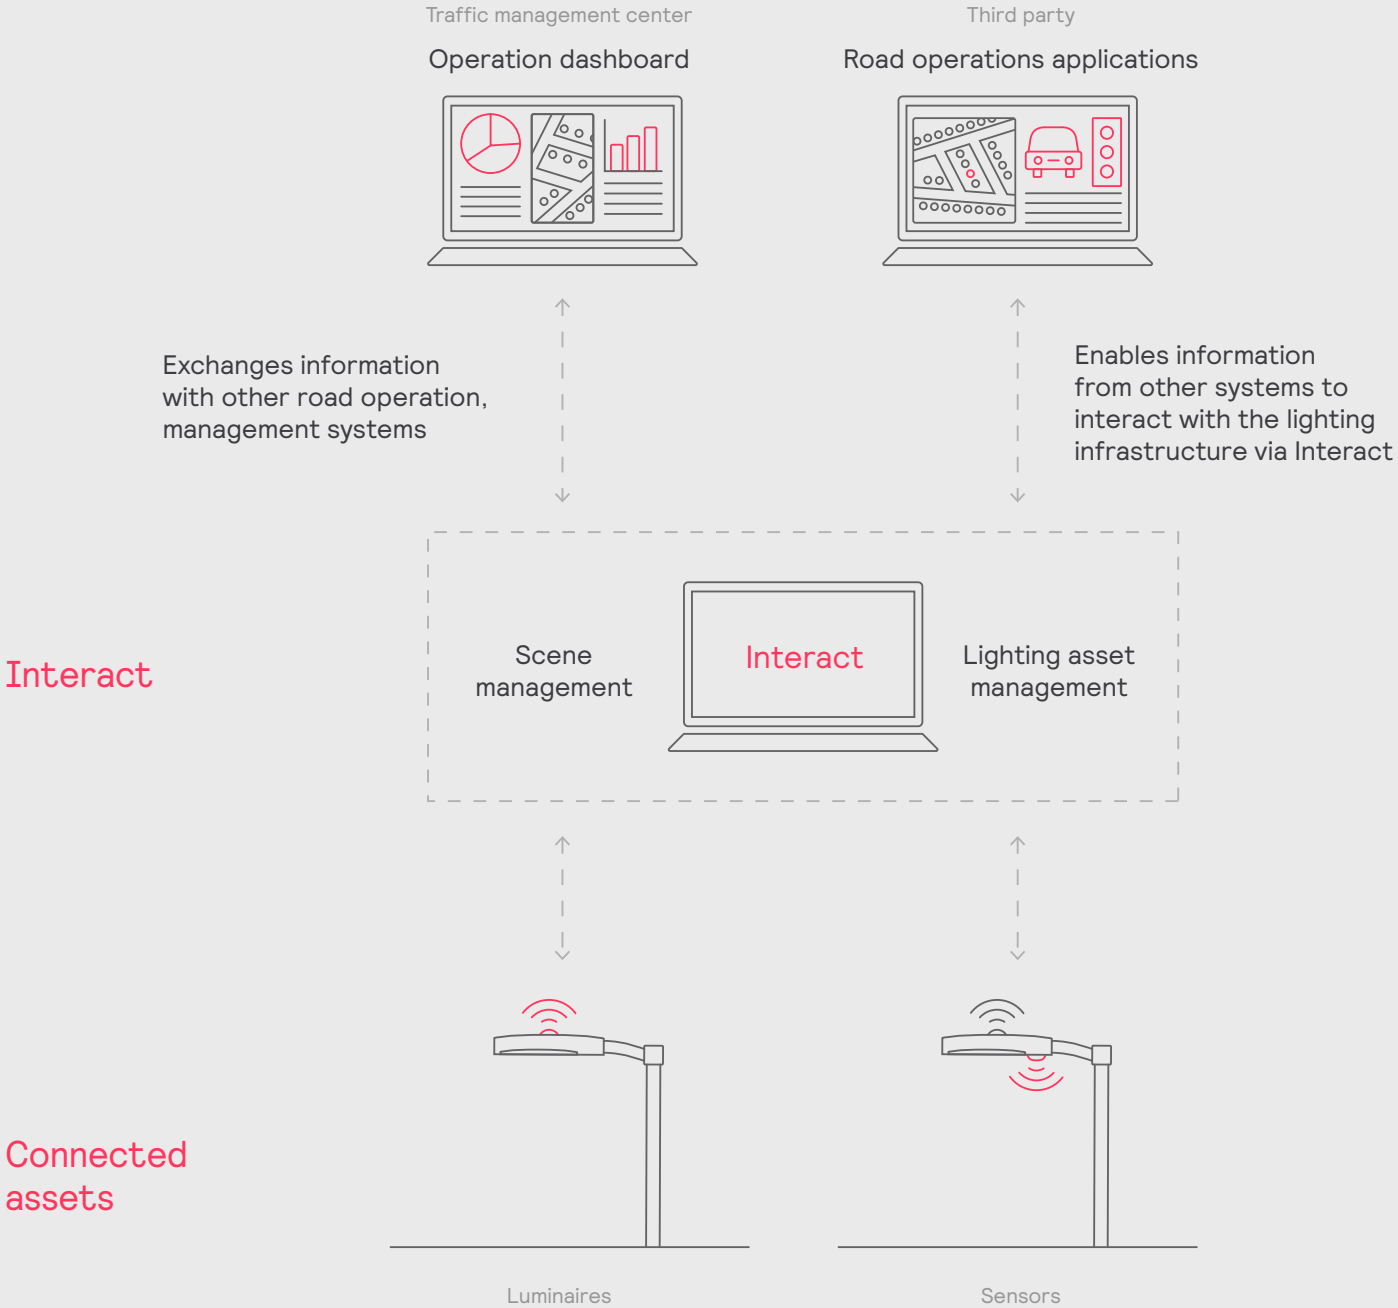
Traffic management center

Operation dashboard

Third party

Road operations applications

Exchanges information with other road operation, management systems

Enables information from other systems to interact with the lighting infrastructure via Interact

Interact

Scene management

Interact

Lighting asset management

Connected assets

Luminaires

Sensors